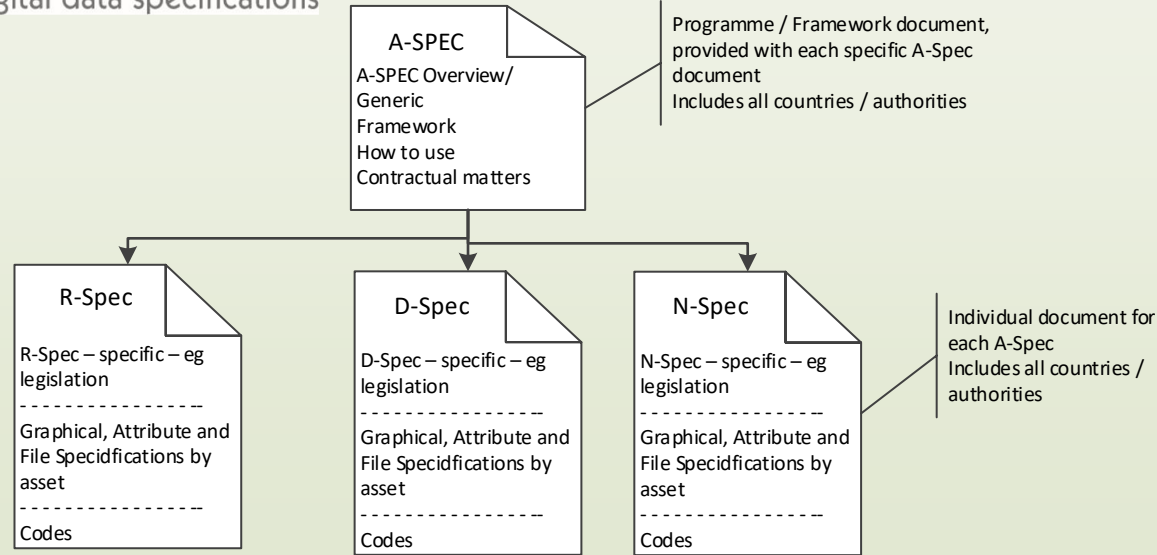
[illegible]igital data specifications

A-SPEC
A-SPEC Overview/ Generic Framework
How to use
Contractual matters

Programme / Framework document, provided with each specific A-Spec document
Includes all countries / authorities

R-Spec
R-Spec – specific – eg legislation
- - - - - - - - - - - - - - - -
Graphical, Attribute and File Specidfications by asset
- - - - - - - - - - - - - - - -
Codes

D-Spec
D-Spec – specific – eg legislation
- - - - - - - - - - - - - - - -
Graphical, Attribute and File Specidfications by asset
- - - - - - - - - - - - - - - -
Codes

N-Spec
N-Spec – specific – eg legislation
- - - - - - - - - - - - - - - -
Graphical, Attribute and File Specidfications by asset
- - - - - - - - - - - - - - - -
Codes

Individual document for each A-Spec
Includes all countries / authorities